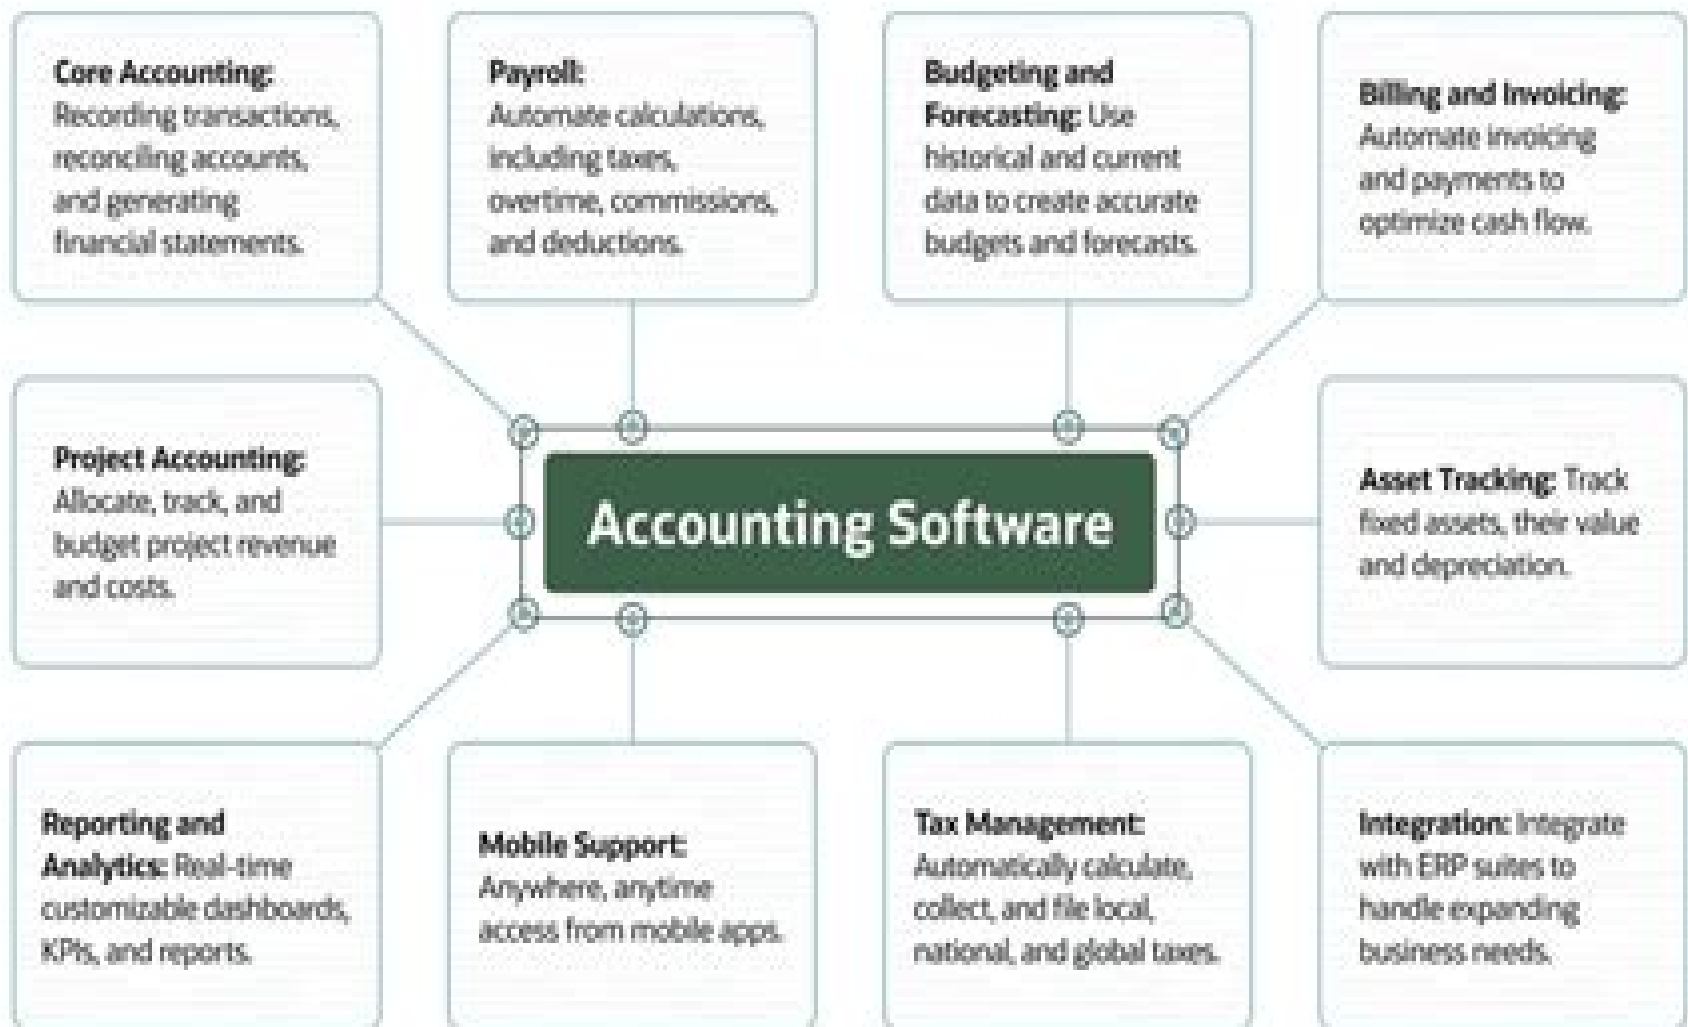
Core Accounting: Recording transactions, reconciling accounts, and generating financial statements.

Payroll: Automate calculations, including taxes, overtime, commissions, and deductions.

Budgeting and Forecasting: Use historical and current data to create accurate budgets and forecasts.

Billing and Invoicing: Automate invoicing and payments to optimize cash flow.

Project Accounting: Allocate, track, and budget project revenue and costs.

Accounting Software

Asset Tracking: Track fixed assets, their value and depreciation.

Reporting and Analytics: Real-time customizable dashboards, KPIs, and reports.

Mobile Support: Anywhere, anytime access from mobile apps.

Tax Management: Automatically calculate, collect, and file local, national, and global taxes.

Integration: Integrate with ERP suites to handle expanding business needs.